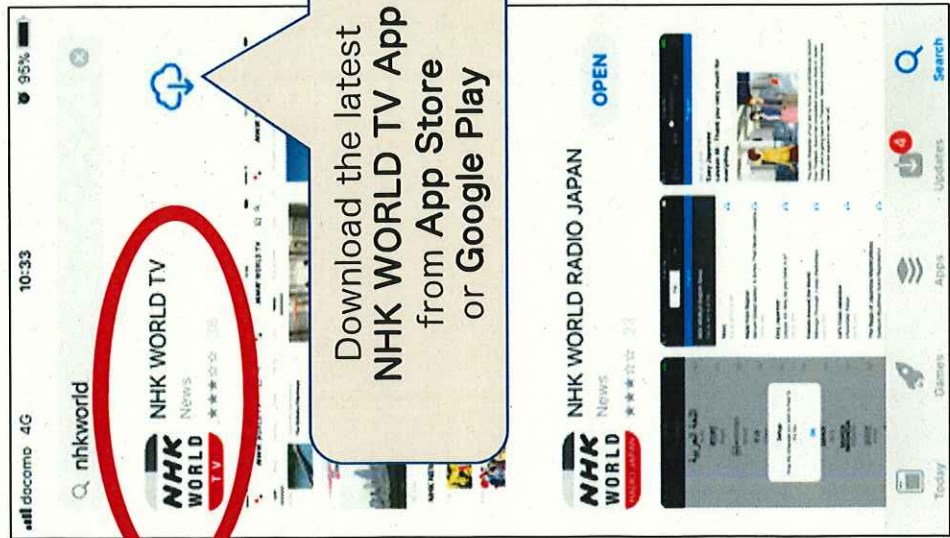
docomo 4G
10:33
95%

nhkworld

NHK WORLD TV
NHK WORLD TV
News
36

Download the latest NHK WORLD TV App from App Store or Google Play

NHK WORLD RADIO JAPAN
NHK WORLD RADIO JAPAN
News
22

OPEN

Easy Japanese
Lesson 48: Thank you very much for

Today
Games
Apps
4
Updates
Search